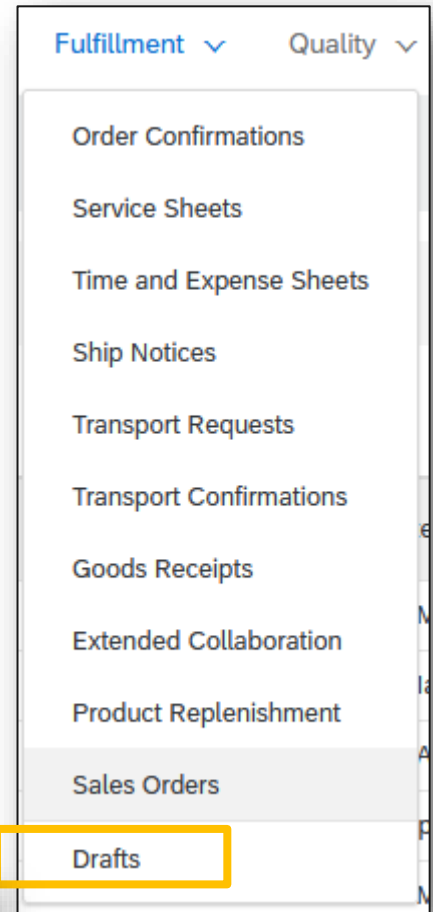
Fulfillment ⌄ Quality ⌄

Order Confirmations

Service Sheets

Time and Expense Sheets

Ship Notices

Transport Requests

Transport Confirmations

Goods Receipts

Extended Collaboration

Product Replenishment

Sales Orders

Drafts